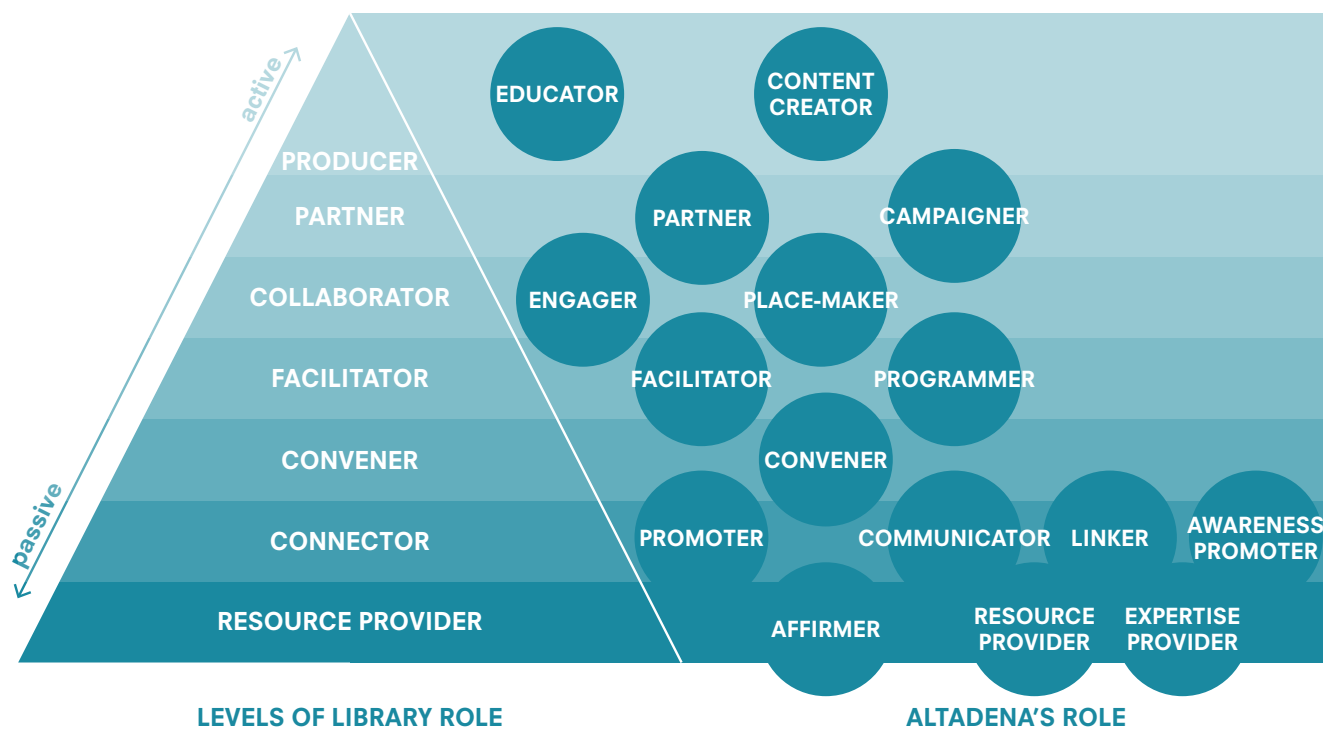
active

passive

PRODUCER

PARTNER

COLLABORATOR

FACILITATOR

CONVENER

CONNECTOR

RESOURCE PROVIDER

EDUCATOR

CONTENT CREATOR

PARTNER

CAMPAIGNER

ENGAGER

PLACE-MAKER

FACILITATOR

PROGRAMMER

CONVENER

PROMOTER

COMMUNICATOR

LINKER

AWARENESS PROMOTER

AFFIRMER

RESOURCE PROVIDER

EXPERTISE PROVIDER

LEVELS OF LIBRARY ROLE

ALTADENA'S ROLE